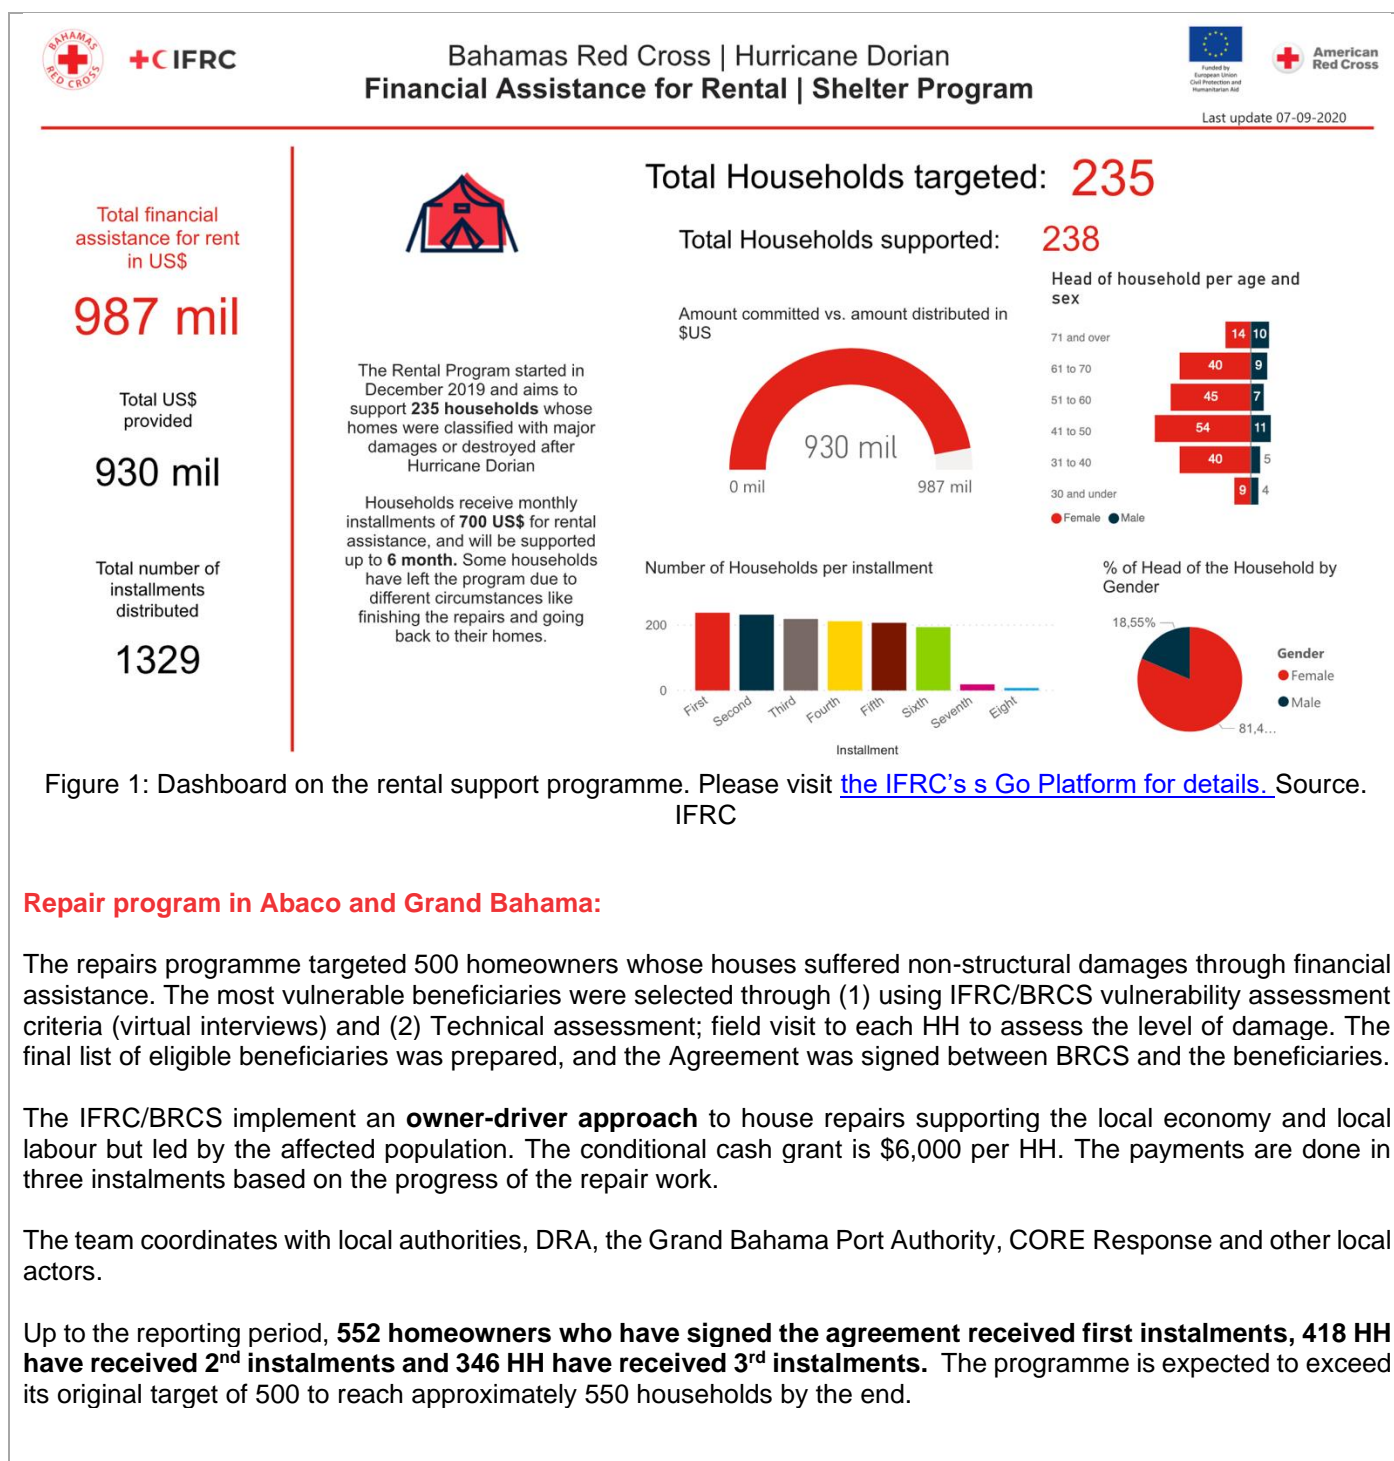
BAHAMAS RED CROSS

+C IFRC

Bahamas Red Cross | Hurricane Dorian
Financial Assistance for Rental | Shelter Program

Funded by European Union Civil Protection and Humanitarian Aid

American Red Cross

Last update 07-09-2020

Total financial assistance for rent in US$

987 mil

Total US$ provided

930 mil

Total number of installments distributed

1329

The Rental Program started in December 2019 and aims to support **235 households** whose homes were classified with major damages or destroyed after Hurricane Dorian

Households receive monthly installments of **700 US$** for rental assistance, and will be supported up to **6 month.** Some households have left the program due to different circumstances like finishing the repairs and going back to their homes.

Total Households targeted: 235

Total Households supported: 238

Amount committed vs. amount distributed in $US

930 mil

0 mil

987 mil

Head of household per age and sex

| | Female | Male |
|---|---|---|
| 71 and over | 14 | 10 |
| 61 to 70 | 40 | 9 |
| 51 to 60 | 45 | 7 |
| 41 to 50 | 54 | 11 |
| 31 to 40 | 40 | 5 |
| 30 and under | 9 | 4 |

Female Male

Number of Households per installment

200

0

First Second Third Fourth Fifth Sixth Seventh Eight

Installment

% of Head of the Household by Gender

18,55%

81,4...

Gender
Female
Male

Figure 1: Dashboard on the rental support programme. Please visit the IFRC's s Go Platform for details. Source. IFRC

**Repair program in Abaco and Grand Bahama:**

The repairs programme targeted 500 homeowners whose houses suffered non-structural damages through financial assistance. The most vulnerable beneficiaries were selected through (1) using IFRC/BRCS vulnerability assessment criteria (virtual interviews) and (2) Technical assessment; field visit to each HH to assess the level of damage. The final list of eligible beneficiaries was prepared, and the Agreement was signed between BRCS and the beneficiaries.

The IFRC/BRCS implement an **owner-driver approach** to house repairs supporting the local economy and local labour but led by the affected population. The conditional cash grant is $6,000 per HH. The payments are done in three instalments based on the progress of the repair work.

The team coordinates with local authorities, DRA, the Grand Bahama Port Authority, CORE Response and other local actors.

Up to the reporting period, **552 homeowners who have signed the agreement received first instalments, 418 HH have received 2$^{nd}$ instalments and 346 HH have received 3$^{rd}$ instalments.** The programme is expected to exceed its original target of 500 to reach approximately 550 households by the end.